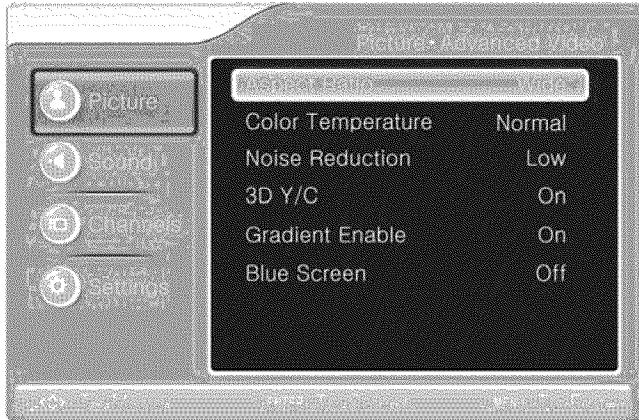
Picture - Advanced Video

Picture
Sound
Channels
Settings

| Aspect Ratio | Wide |
|---|---|
| Color Temperature | Normal |
| Noise Reduction | Low |
| 3D Y/C | On |
| Gradient Enable | On |
| Blue Screen | Off |

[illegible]